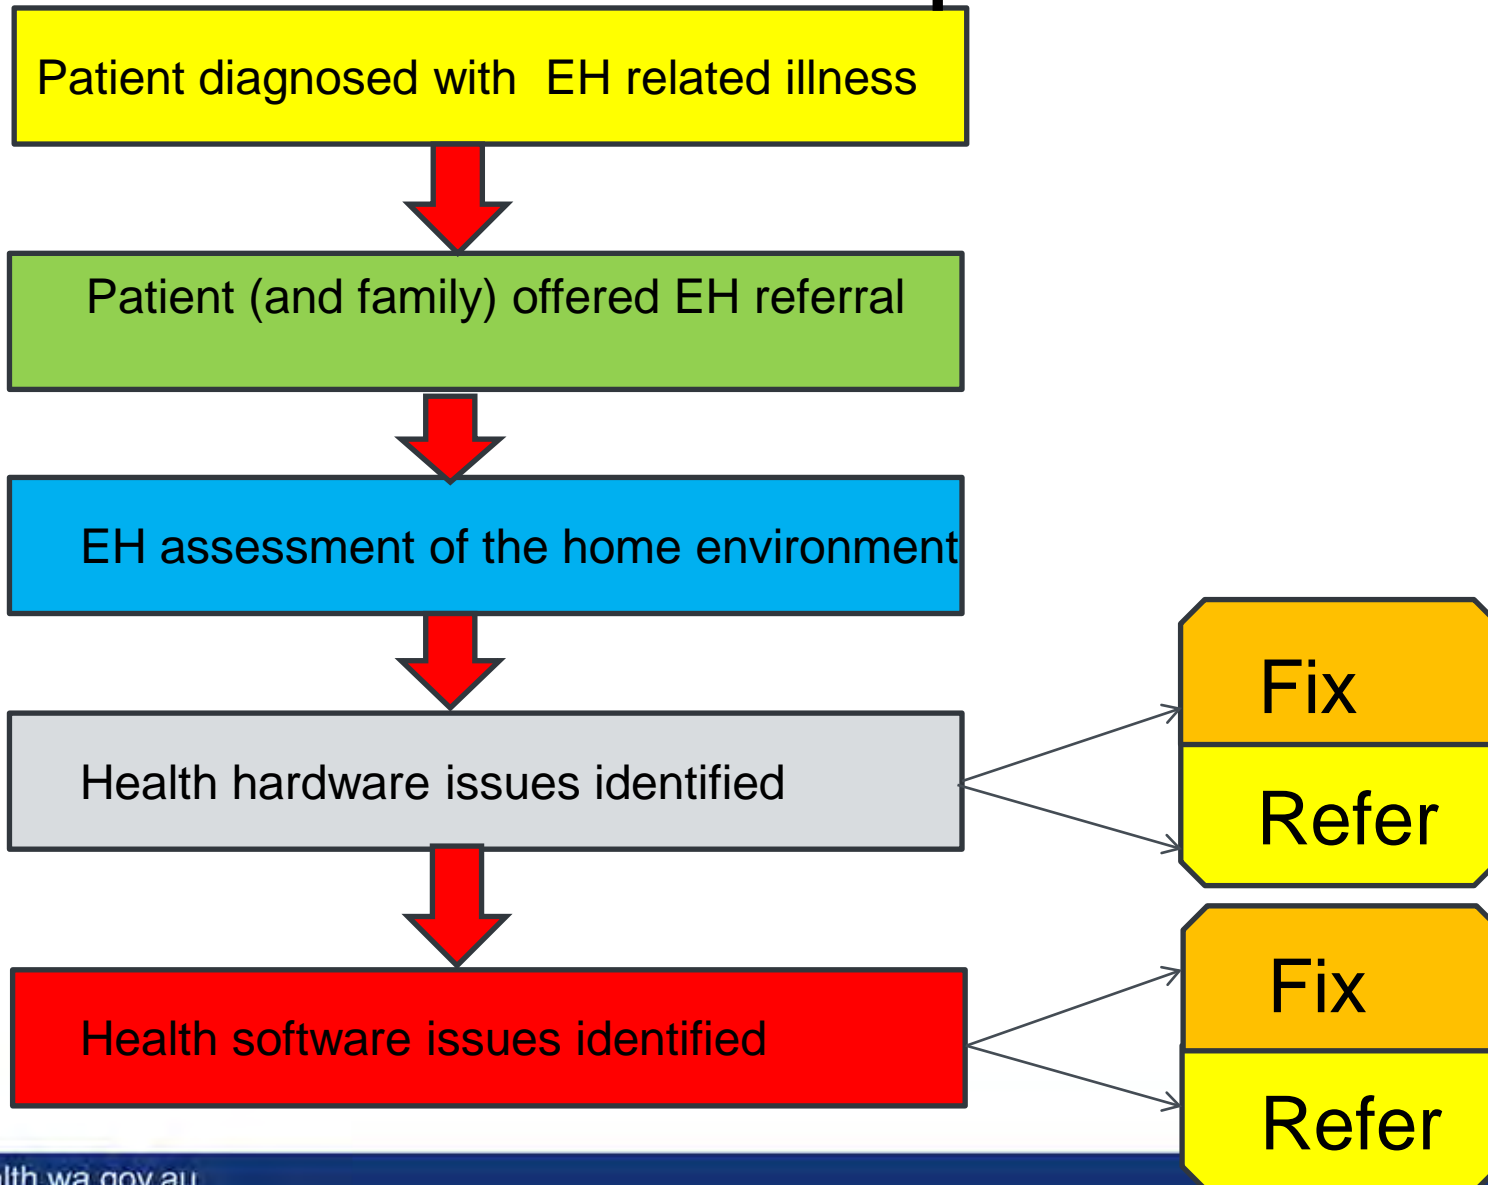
Patient diagnosed with EH related illness

Patient (and family) offered EH referral

EH assessment of the home environment

Health hardware issues identified

Fix

Refer

Health software issues identified

Fix

Refer

lth.wa.gov.au